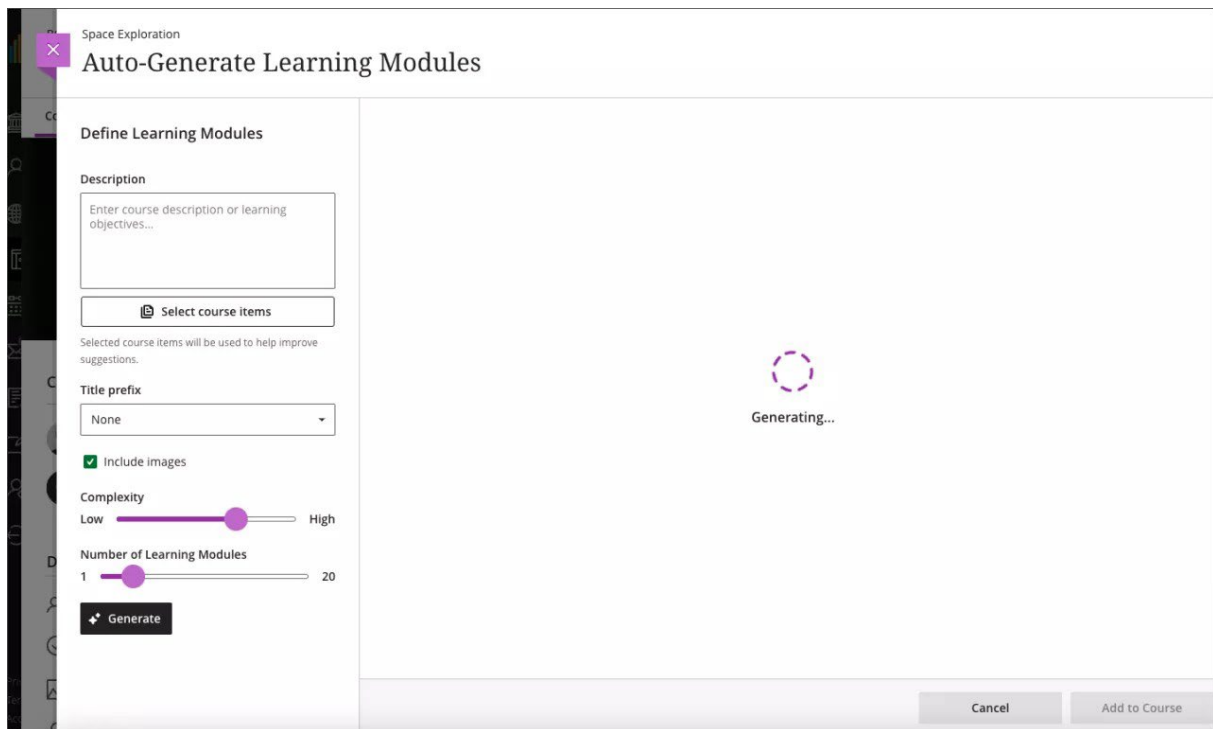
Space Exploration
Auto-Generate Learning Modules

Define Learning Modules

Description

Enter course description or learning objectives...

Select course items

Selected course items will be used to help improve suggestions.

Title prefix

None

Include images

Complexity

Low High

Number of Learning Modules

1 20

Generate

Generating...

Cancel

Add to Course